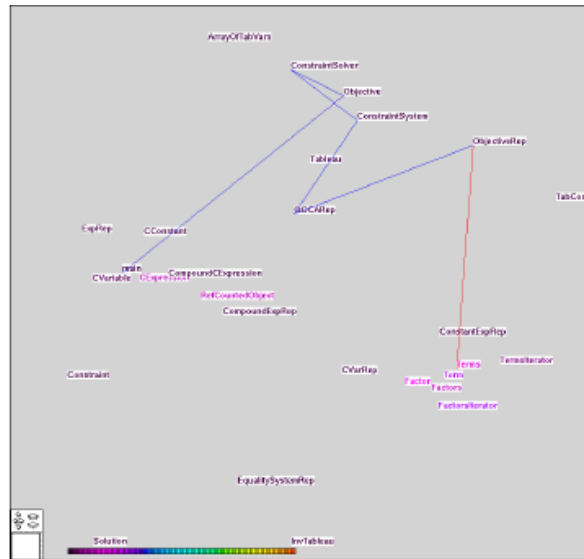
ArrayOfTabVars

ConstraintSolver

Objective

ConstraintSystem

ObjectiveRep

Tableau

QDCARep

TabCo

ExpRep

CConstant

main

CVariable

CExpression

CompoundCExpression

RefCountedObject

CompoundExpRep

ConstantExpRep

Terms

Constraint

CVarRep

Term

TermIterator

Factor

Factors

FactorIterator

EqualitySystemRep

Solution

InvTableau